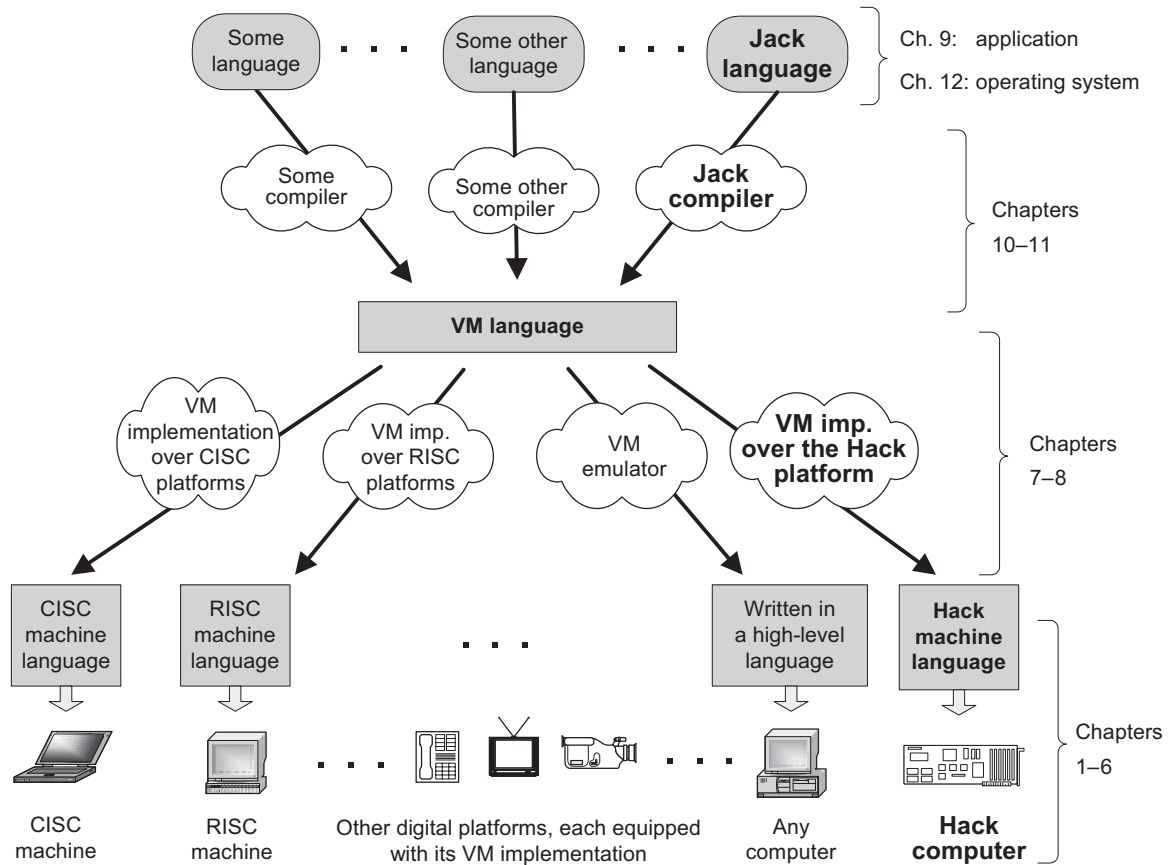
Some language

. . .

Some other language

. . .

Jack language

Ch. 9: application

Ch. 12: operating system

Some compiler

Some other compiler

Jack compiler

Chapters 10–11

VM language

VM implementation over CISC platforms

VM imp. over RISC platforms

VM emulator

VM imp. over the Hack platform

Chapters 7–8

CISC machine language

RISC machine language

. . .

Written in a high-level language

Hack machine language

Chapters 1–6

. . .

. . .

CISC machine

RISC machine

Other digital platforms, each equipped with its VM implementation

Any computer

Hack computer